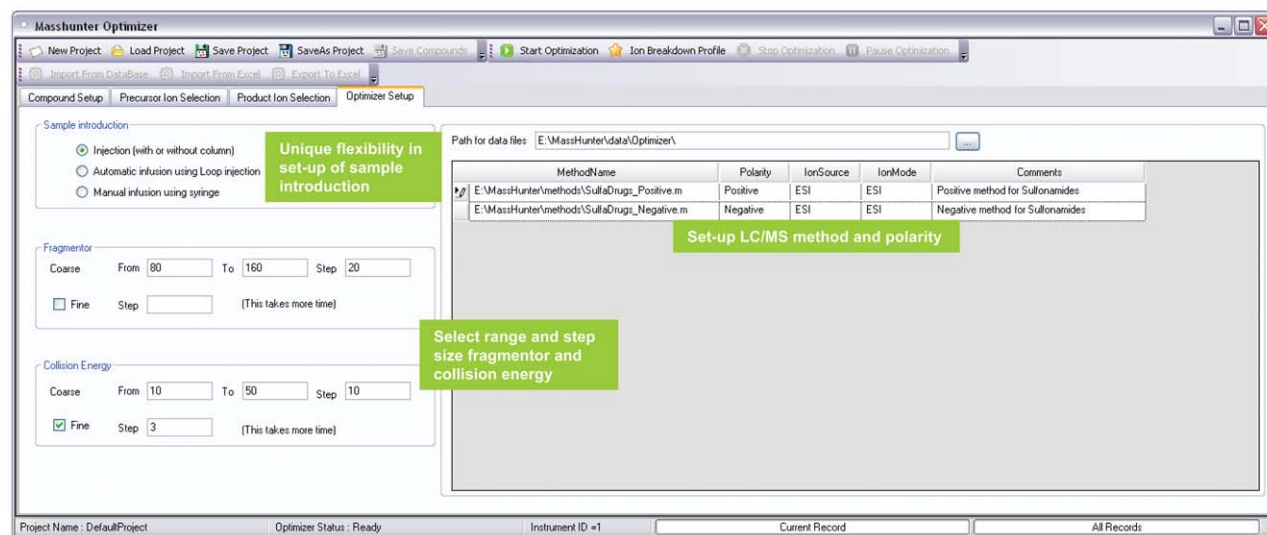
Masshunter Optimizer

New Project Load Project Save Project SaveAs Project Save Compounds Start Optimization Ion Breakdown Profile Stop Optimization Pause Optimization

Import From DataBase Import From Excel Export To Excel

Compound Setup Precursor Ion Selection Product Ion Selection Optimizer Setup

Sample introduction

Injection (with or without column)

Automatic infusion using Loop injection

Manual infusion using syringe

Unique flexibility in set-up of sample introduction

Fragmentor

Coarse From 80 To 160 Step 20

Fine Step (This takes more time)

Select range and step size fragmentor and collision energy

Collision Energy

Coarse From 10 To 50 Step 10

Fine Step 3 (This takes more time)

Path for data files E:\MassHunter\data\Optimizer\ ...

| MethodName | Polarity | IonSource | IonMode | Comments |
|---|---|---|---|---|
| E:\MassHunter\methods\SulfaDrugs_Positive.m | Positive | ESI | ESI | Positive method for Sulfonamides |
| E:\MassHunter\methods\SulfaDrugs_Negative.m | Negative | ESI | ESI | Negative method for Sulfonamides |

Set-up LC/MS method and polarity

Project Name : DefaultProject Optimizer Status : Ready Instrument ID =1 Current Record All Records